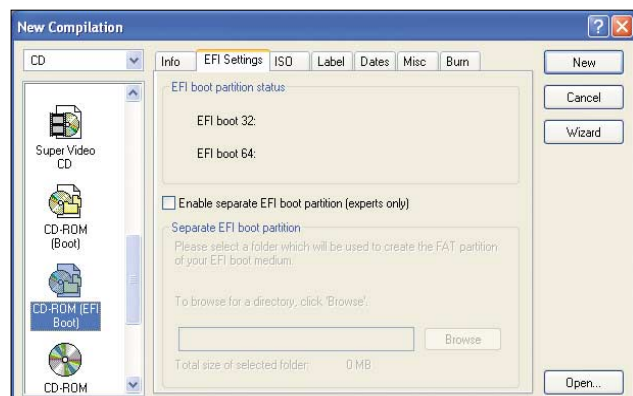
New Compilation

CD

Super Video CD

CD-ROM (Boot)

CD-ROM (EFI Boot)

CD-ROM

Info | EFI Settings | ISO | Label | Dates | Misc | Burn

EFI boot partition status

EFI boot 32:

EFI boot 64:

Enable separate EFI boot partition (experts only)

Separate EFI boot partition

Please select a folder which will be used to create the FAT partition of your EFI boot medium.

To browse for a directory, click 'Browse'.

Browse

Total size of selected folder: 0 MB

New

Cancel

Wizard

Open...